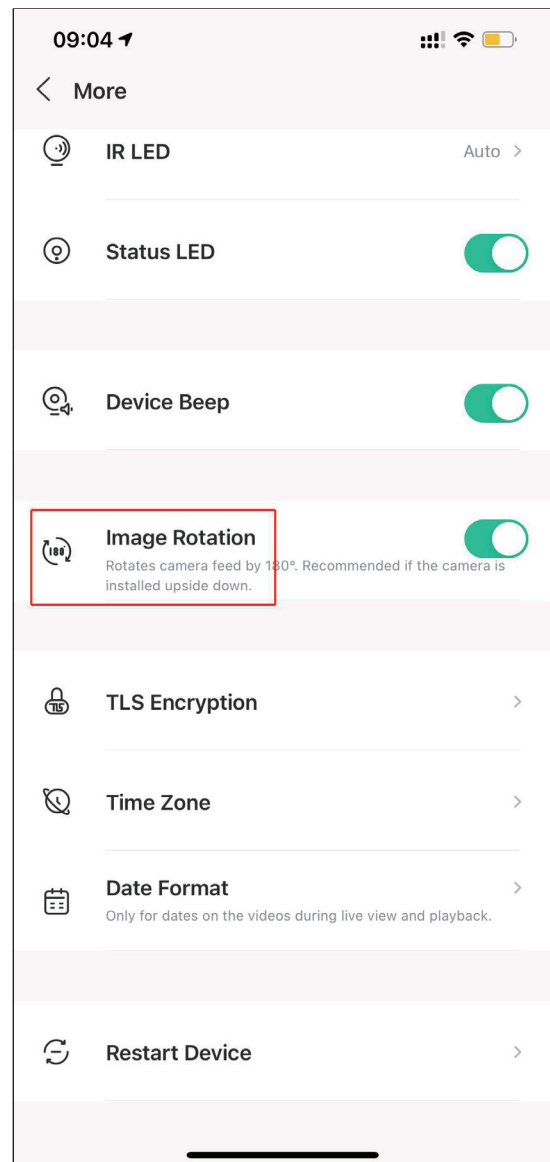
09:04

More

IR LED

Auto

Status LED

Device Beep

180

Image Rotation

Rotates camera feed by 180°. Recommended if the camera is installed upside down.

TLS

TLS Encryption

Time Zone

Date Format

Only for dates on the videos during live view and playback.

Restart Device